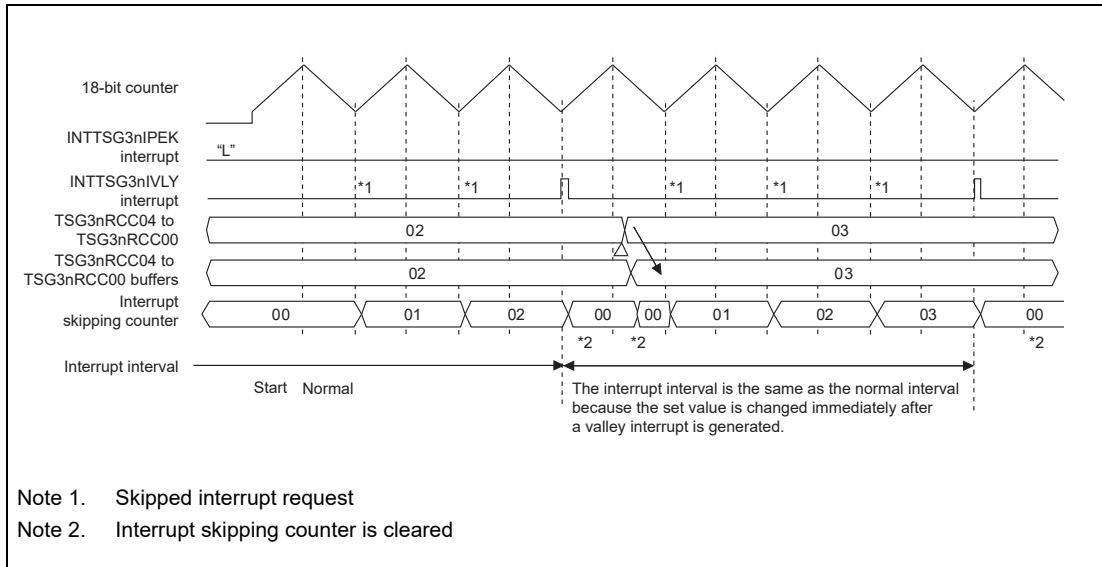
18-bit counter

INTTSG3nIPEK interrupt

"L"

INTTSG3nIVLY interrupt

*1

*1

*1

*1

*1

TSG3nRCC04 to TSG3nRCC00

02

03

TSG3nRCC04 to TSG3nRCC00 buffers

02

03

Interrupt skipping counter

00

01

02

00

00

01

02

03

00

*2

*2

*2

Interrupt interval

Start Normal

The interrupt interval is the same as the normal interval because the set value is changed immediately after a valley interrupt is generated.

Note 1. Skipped interrupt request

Note 2. Interrupt skipping counter is cleared